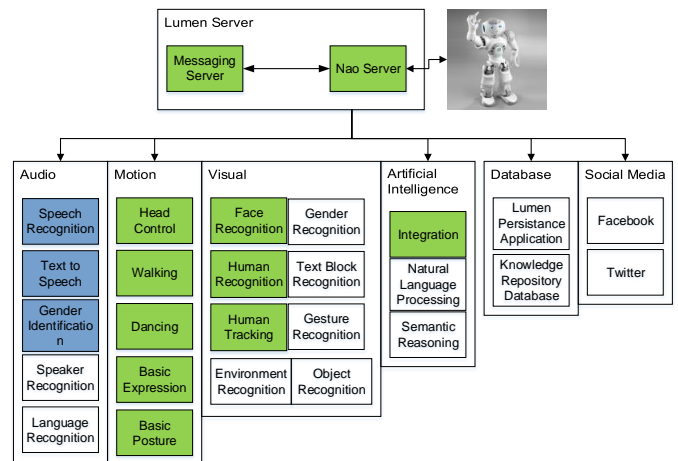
Lumen Server

Messaging Server

Nao Server

Audio

Speech Recognition

Text to Speech

Gender Identification

Speaker Recognition

Language Recognition

Motion

Head Control

Walking

Dancing

Basic Expression

Basic Posture

Visual

Face Recognition

Gender Recognition

Human Recognition

Text Block Recognition

Human Tracking

Gesture Recognition

Environment Recognition

Object Recognition

Artificial Intelligence

Integration

Natural Language Processing

Semantic Reasoning

Database

Lumen Persistance Application

Knowledge Repository Database

Social Media

Facebook

Twitter